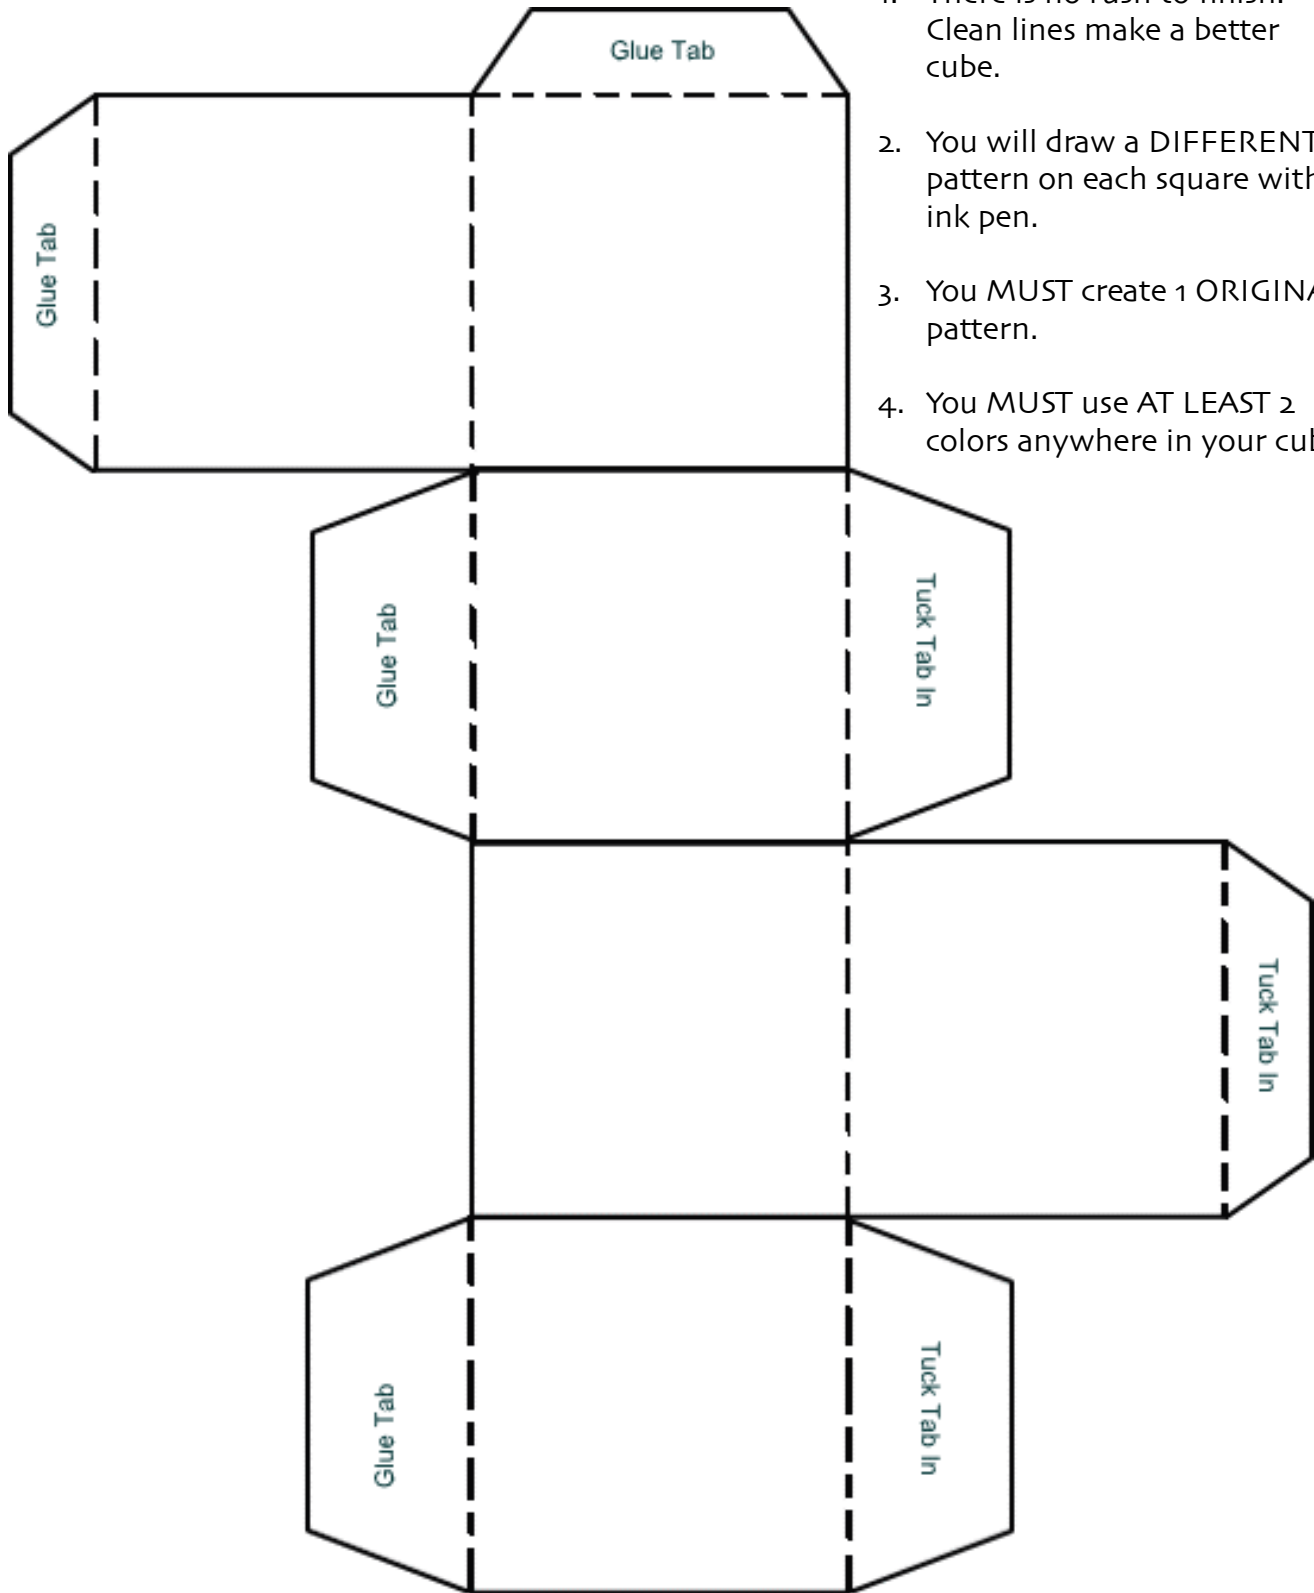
1. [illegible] Clean lines make a better cube.

2. You will draw a DIFFERENT pattern on each square with ink pen.

3. You MUST create 1 ORIGIN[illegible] pattern.

4. You MUST use AT LEAST 2 colors anywhere in your cu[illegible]

Glue Tab

Glue Tab

Glue Tab

Tuck Tab In

Tuck Tab In

Glue Tab

Tuck Tab In